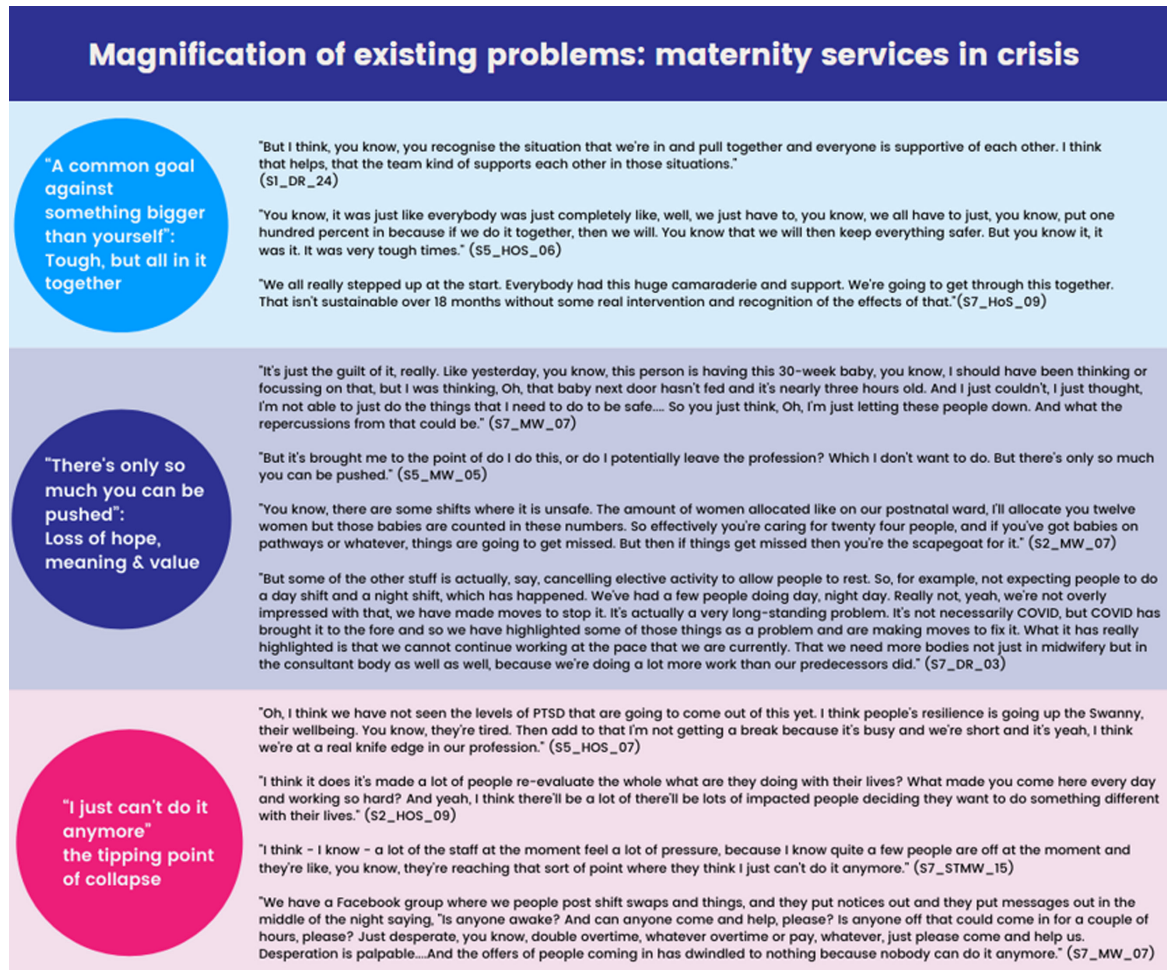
Magnification of existing problems: maternity services in crisis

"A common goal against something bigger than yourself": Tough, but all in it together

"But I think, you know, you recognise the situation that we're in and pull together and everyone is supportive of each other. I think that helps, that the team kind of supports each other in those situations." (S1_DR_24)

"You know, it was just like everybody was just completely like, well, we just have to, you know, we all have to just, you know, put one hundred percent in because if we do it together, then we will. You know that we will then keep everything safer. But you know it, it was it. It was very tough times." (S5_HOS_06)

"We all really stepped up at the start. Everybody had this huge camaraderie and support. We're going to get through this together. That isn't sustainable over 18 months without some real intervention and recognition of the effects of that."(S7_HoS_09)

"There's only so much you can be pushed": Loss of hope, meaning & value

"It's just the guilt of it, really. Like yesterday, you know, this person is having this 30-week baby, you know, I should have been thinking or focussing on that, but I was thinking, Oh, that baby next door hasn't fed and it's nearly three hours old. And I just couldn't, I just thought, I'm not able to just do the things that I need to do to be safe.... So you just think, Oh, I'm just letting these people down. And what the repercussions from that could be." (S7_MW_07)

"But it's brought me to the point of do I do this, or do I potentially leave the profession? Which I don't want to do. But there's only so much you can be pushed." (S5_MW_05)

"You know, there are some shifts where it is unsafe. The amount of women allocated like on our postnatal ward, I'll allocate you twelve women but those babies are counted in these numbers. So effectively you're caring for twenty four people, and if you've got babies on pathways or whatever, things are going to get missed. But then if things get missed then you're the scapegoat for it." (S2_MW_07)

"But some of the other stuff is actually, say, cancelling elective activity to allow people to rest. So, for example, not expecting people to do a day shift and a night shift, which has happened. We've had a few people doing day, night day. Really not, yeah, we're not overly impressed with that, we have made moves to stop it. It's actually a very long-standing problem. It's not necessarily COVID, but COVID has brought it to the fore and so we have highlighted some of those things as a problem and are making moves to fix it. What it has really highlighted is that we cannot continue working at the pace that we are currently. That we need more bodies not just in midwifery but in the consultant body as well as well, because we're doing a lot more work than our predecessors did." (S7_DR_03)

"I just can't do it anymore" the tipping point of collapse

"Oh, I think we have not seen the levels of PTSD that are going to come out of this yet. I think people's resilience is going up the Swanny, their wellbeing. You know, they're tired. Then add to that I'm not getting a break because it's busy and we're short and it's yeah, I think we're at a real knife edge in our profession." (S5_HOS_07)

"I think it does it's made a lot of people re-evaluate the whole what are they doing with their lives? What made you come here every day and working so hard? And yeah, I think there'll be a lot of there'll be lots of impacted people deciding they want to do something different with their lives." (S2_HOS_09)

"I think - I know - a lot of the staff at the moment feel a lot of pressure, because I know quite a few people are off at the moment and they're like, you know, they're reaching that sort of point where they think I just can't do it anymore." (S7_STMW_15)

"We have a Facebook group where we people post shift swaps and things, and they put notices out and they put messages out in the middle of the night saying, "Is anyone awake? And can anyone come and help, please? Is anyone off that could come in for a couple of hours, please? Just desperate, you know, double overtime, whatever overtime or pay, whatever, just please come and help us. Desperation is palpable....And the offers of people coming in has dwindled to nothing because nobody can do it anymore." (S7_MW_07)